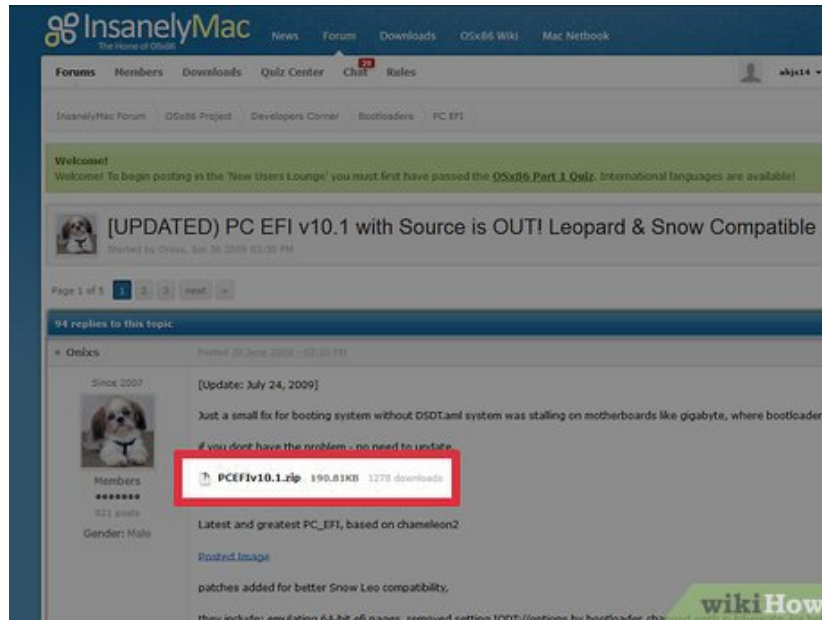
InsanelyMac
The Home of OSx86

News Forum Downloads OSx86 Wiki Mac Netbook

Forums Members Downloads Quiz Center Chat 29 Rules

akjs14

InsanelyMac Forum OSx86 Project Developers Corner Bootloaders PC EFI

Welcome!
Welcome! To begin posting in the 'New Users Lounge' you must first have passed the OSx86 Part 1 Quiz. International languages are available!

[UPDATED) PC EFI v10.1 with Source is OUT! Leopard & Snow Compatible

Started by Onixs, Jun 30 2009 03:35 PM

Page 1 of 5 1 2 3 next »

94 replies to this topic

Onixs

Posted 30 June 2009 - 03:35 PM

Since 2007

Members

521 posts

Gender: Male

[Update: July 24, 2009]

Just a small fix for booting system without DSDT.aml system was stalling on motherboards like gigabyte, where bootloader

if you dont have the problem - no need to update.

PCEFIv10.1.zip 190.81KB 1278 downloads

Latest and greatest PC_EFI, based on chameleon2

Posted Image

patches added for better Snow Leo compatibility,

they include: emulating 64-bit efi pages, removed setting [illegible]

wikiHow